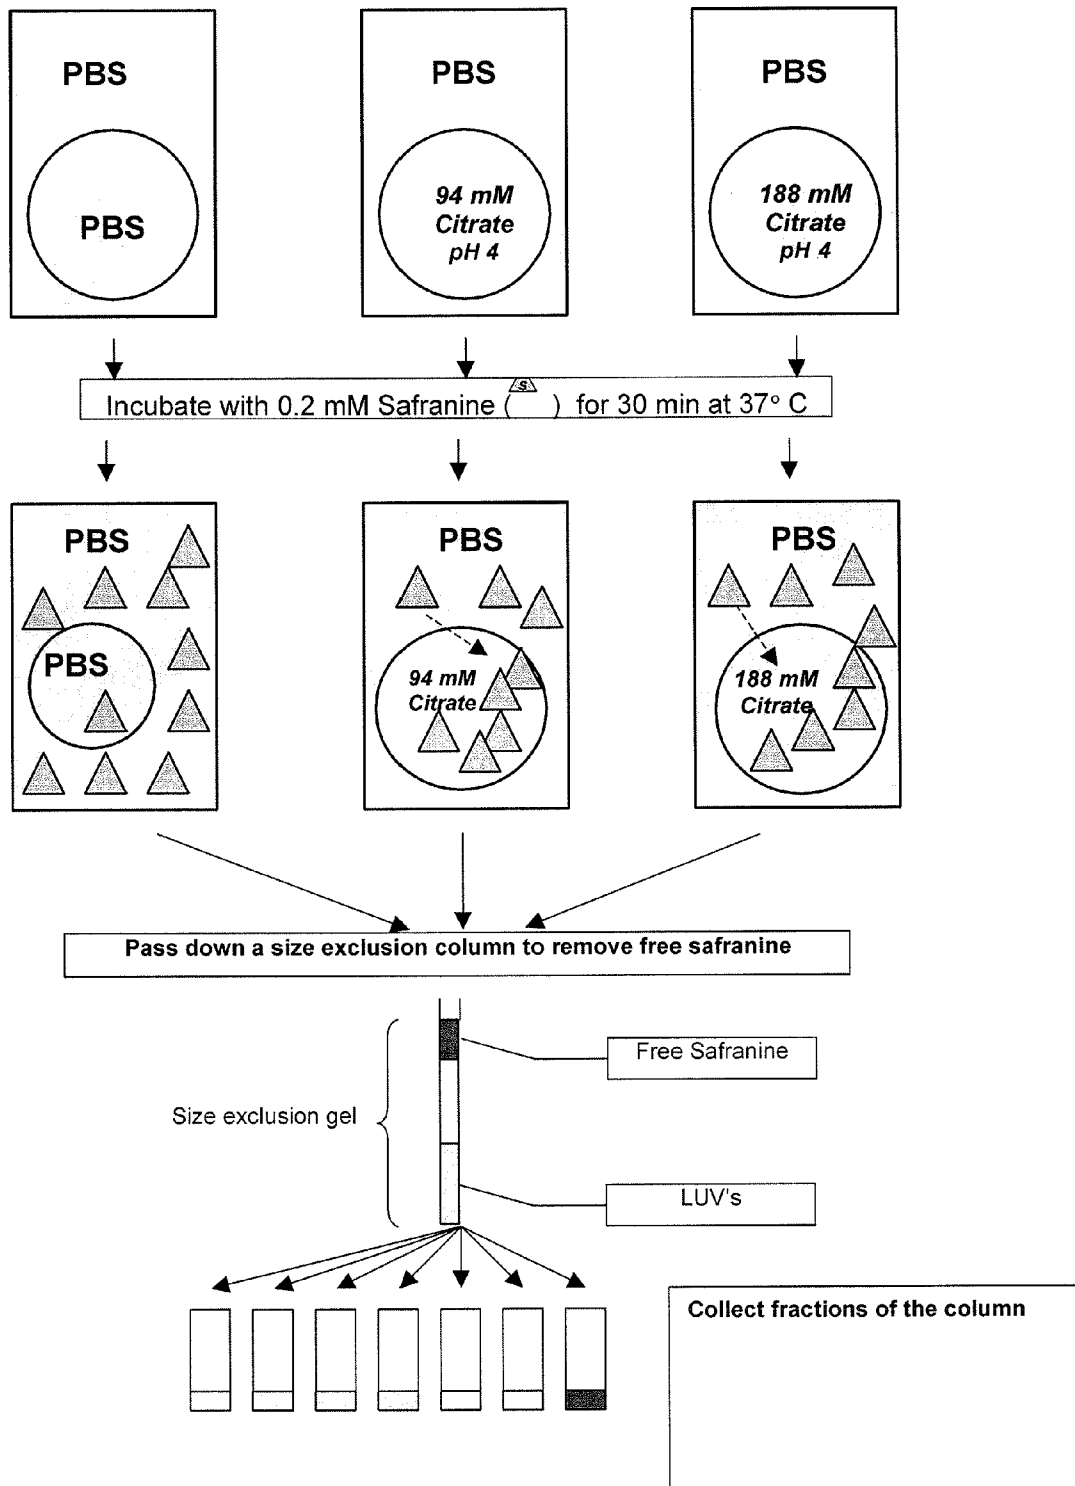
PBS

PBS

PBS

94 mM Citrate pH 4

PBS

188 mM Citrate pH 4

Incubate with 0.2 mM Safranine ( S ) for 30 min at 37° C

PBS

PBS

PBS

94 mM Citrate

PBS

188 mM Citrate

Pass down a size exclusion column to remove free safranine

Size exclusion gel

Free Safranine

LUV's

Collect fractions of the column